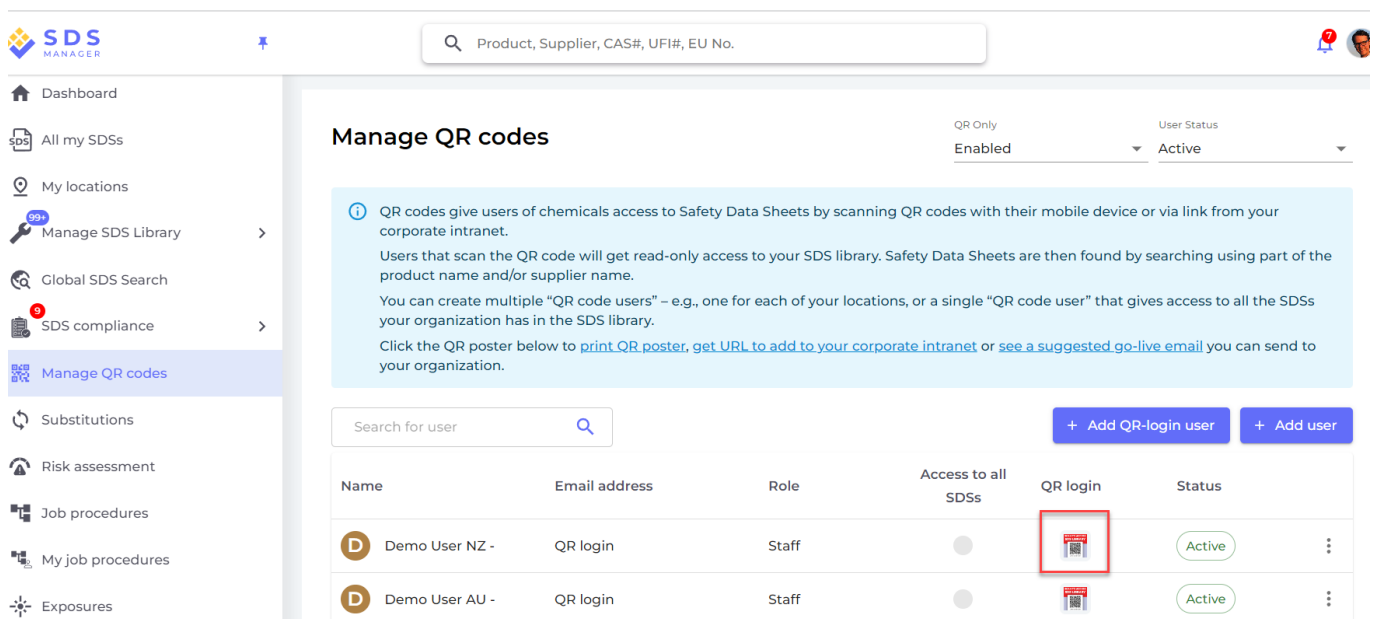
SDS MANAGER

Product, Supplier, CAS#, UFI#, EU No.

7

Dashboard

All my SDSs

My locations

99+
Manage SDS Library

Global SDS Search

9
SDS compliance

Manage QR codes

Substitutions

Risk assessment

Job procedures

My job procedures

Exposures

Manage QR codes

QR Only
Enabled

User Status
Active

QR codes give users of chemicals access to Safety Data Sheets by scanning QR codes with their mobile device or via link from your corporate intranet.

Users that scan the QR code will get read-only access to your SDS library. Safety Data Sheets are then found by searching using part of the product name and/or supplier name.

You can create multiple “QR code users” – e.g., one for each of your locations, or a single “QR code user” that gives access to all the SDSs your organization has in the SDS library.

Click the QR poster below to print QR poster, get URL to add to your corporate intranet or see a suggested go-live email you can send to your organization.

Search for user

+ Add QR-login user

+ Add user

| Name | Email address | Role | Access to all SDSs | QR login | Status |
|---|---|---|---|---|---|
| D Demo User NZ - | QR login | Staff | | | Active |
| D Demo User AU - | QR login | Staff | | | Active |